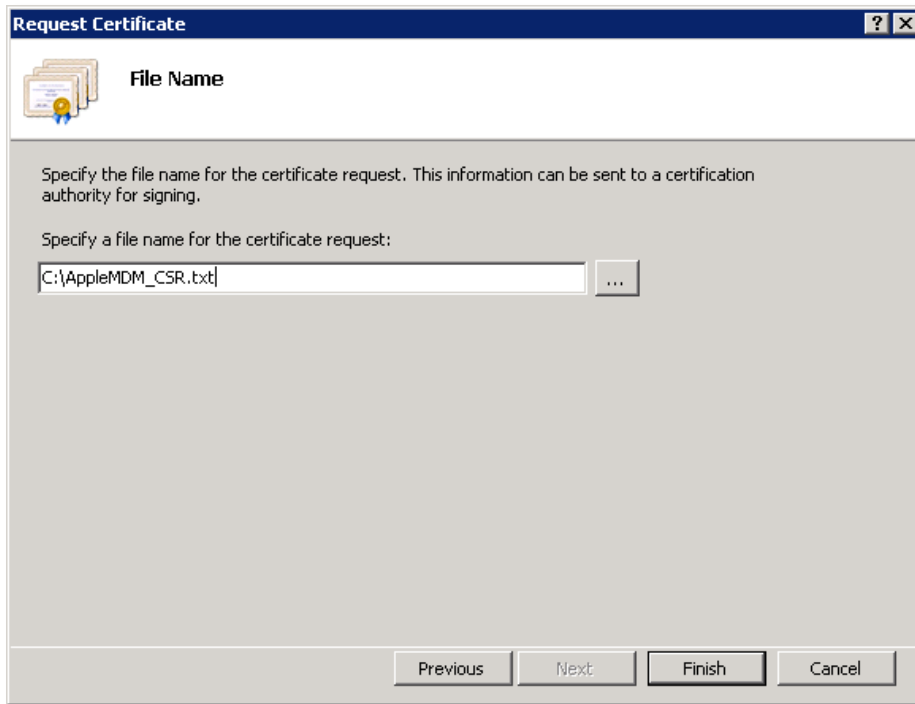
Request Certificate

?

File Name

Specify the file name for the certificate request. This information can be sent to a certification authority for signing.

Specify a file name for the certificate request:

C:\AppleMDM_CSR.txt

...

Previous

Next

Finish

Cancel